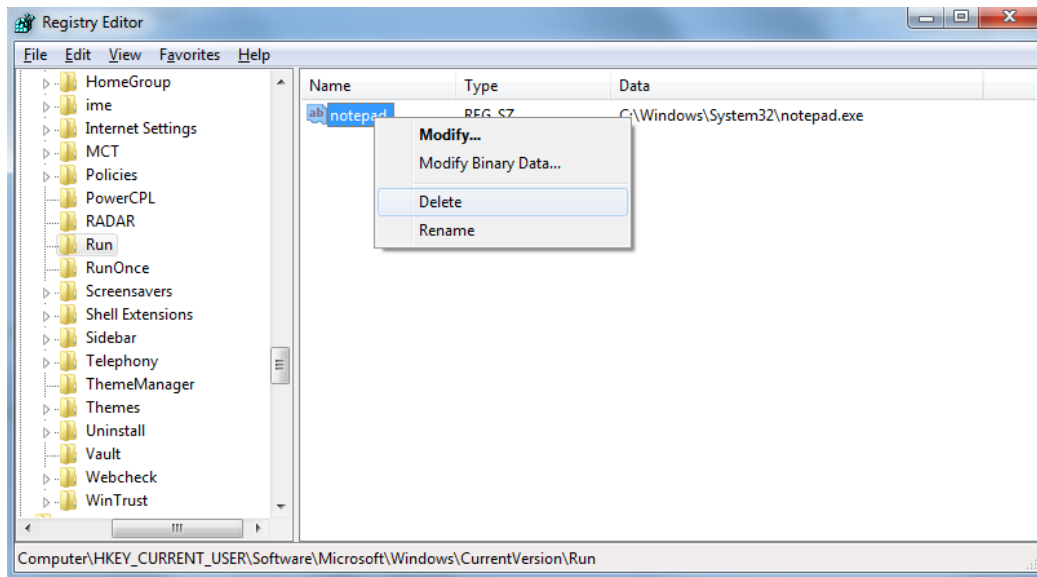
Registry Editor

File Edit View Favorites Help

HomeGroup
ime
Internet Settings
MCT
Policies
PowerCPL
RADAR
Run
RunOnce
Screensavers
Shell Extensions
Sidebar
Telephony
ThemeManager
Themes
Uninstall
Vault
Webcheck
WinTrust

| Name | Type | Data |
|---|---|---|
| notepad | REG_SZ | C:\Windows\System32\notepad.exe |

Modify...
Modify Binary Data...
Delete
Rename

Computer\HKEY_CURRENT_USER\Software\Microsoft\Windows\CurrentVersion\Run